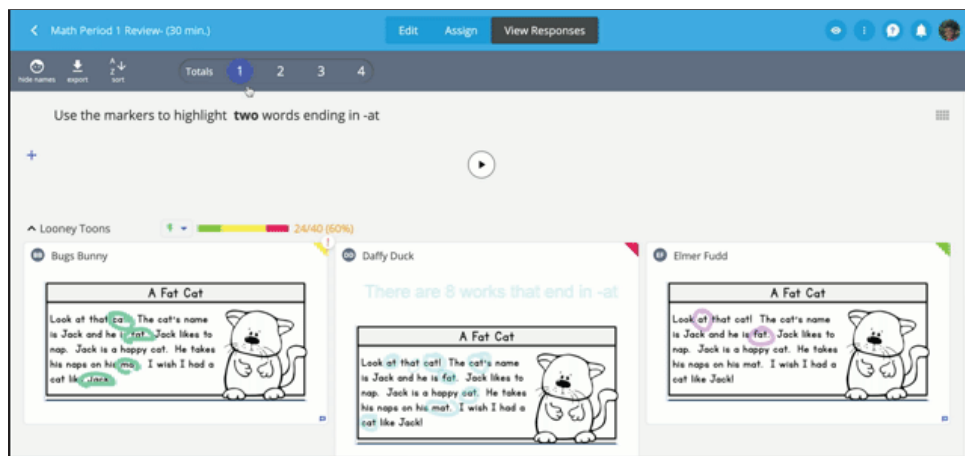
Math Period 1 Review- (30 min.)

Edit Assign View Responses

hide names export sort

Totals 1 2 3 4

Use the markers to highlight **two** words ending in -at

Looney Toons 24/40 (60%)

BB Bugs Bunny

A Fat Cat

Look at that cat! The cat's name is Jack and he is fat. Jack likes to nap. Jack is a happy cat. He takes his naps on his mat. I wish I had a cat like Jack!

DD Daffy Duck

There are 8 works that end in -at

A Fat Cat

Look at that cat! The cat's name is Jack and he is fat. Jack likes to nap. Jack is a happy cat. He takes his naps on his mat. I wish I had a cat like Jack!

EF Elmer Fudd

A Fat Cat

Look at that cat! The cat's name is Jack and he is fat. Jack likes to nap. Jack is a happy cat. He takes his naps on his mat. I wish I had a cat like Jack!